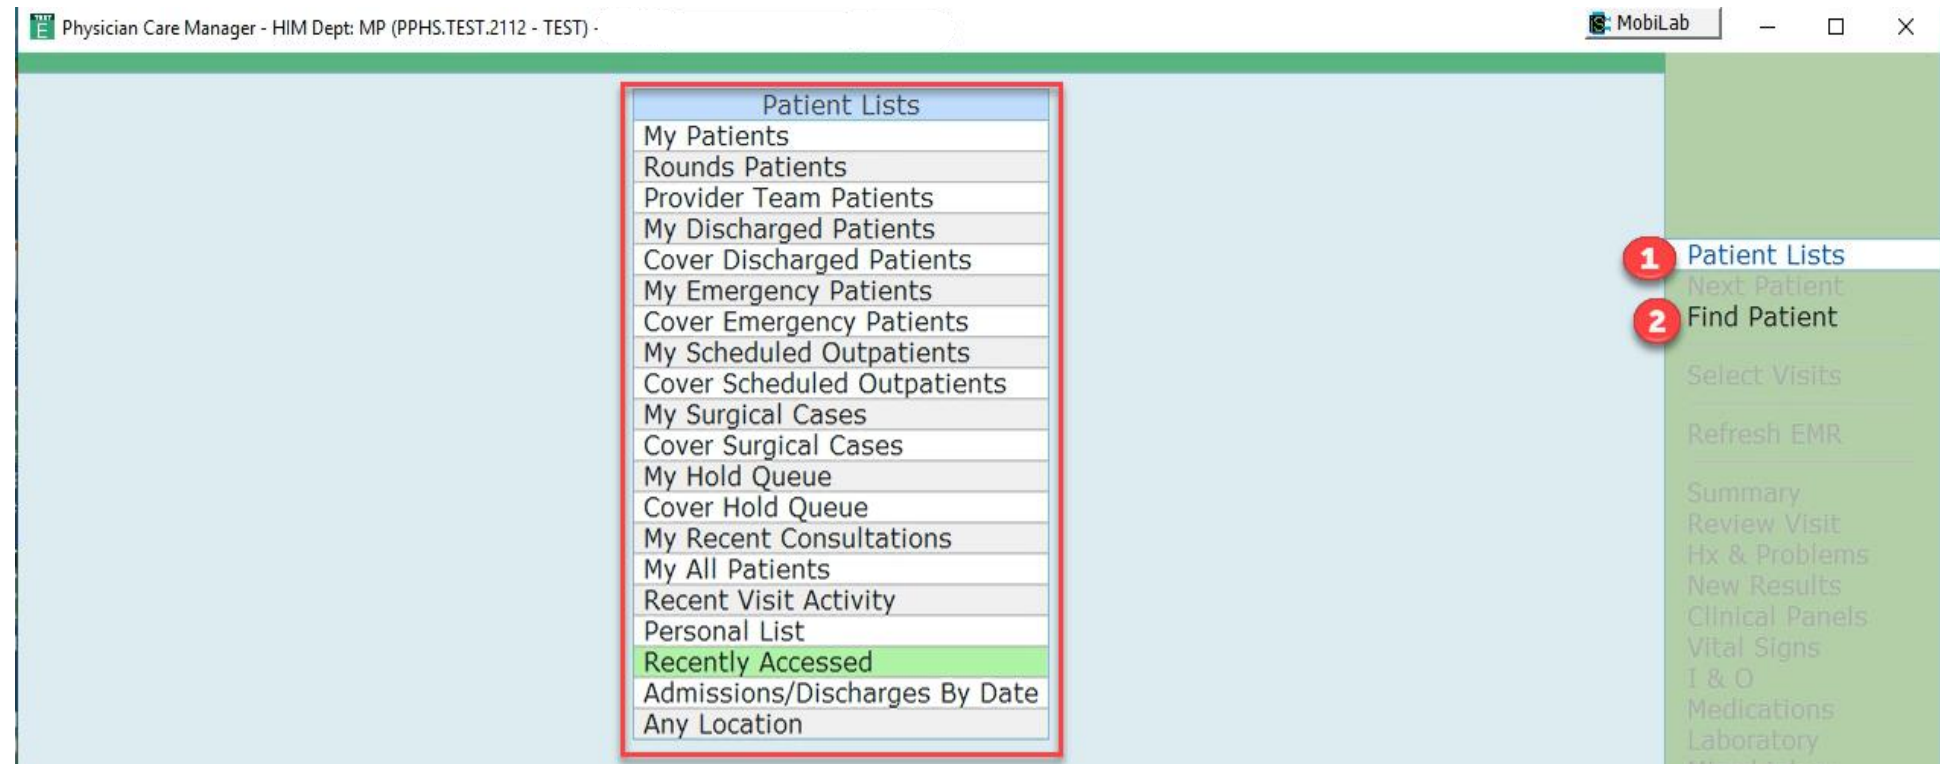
Physician Care Manager - HIM Dept: MP (PPHS.TEST.2112 - TEST) -

MobiLab

Patient Lists
My Patients
Rounds Patients
Provider Team Patients
My Discharged Patients
Cover Discharged Patients
My Emergency Patients
Cover Emergency Patients
My Scheduled Outpatients
Cover Scheduled Outpatients
My Surgical Cases
Cover Surgical Cases
My Hold Queue
Cover Hold Queue
My Recent Consultations
My All Patients
Recent Visit Activity
Personal List
Recently Accessed
Admissions/Discharges By Date
Any Location

1 Patient Lists
Next Patient
2 Find Patient
Select Visits
Refresh EMR
Summary
Review Visit
Hx & Problems
New Results
Clinical Panels
Vital Signs
I & O
Medications
Laboratory